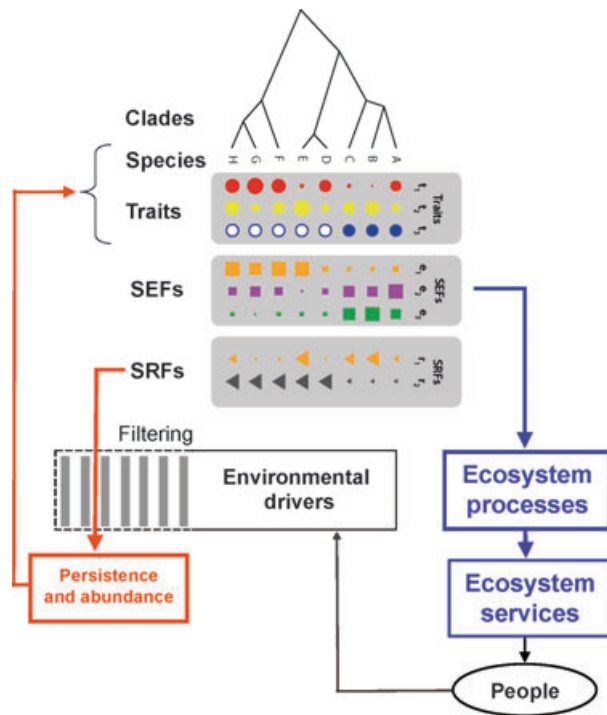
Clades

Species

H G F E D C B A

Traits

$t_1$ $t_2$ $t_3$ Traits

SEFs

$e_1$ $e_2$ $e_3$ SEFs

SRFs

$r_1$ $r_2$ SRFs

Filtering

Environmental drivers

Ecosystem processes

Ecosystem services

Persistence and abundance

People